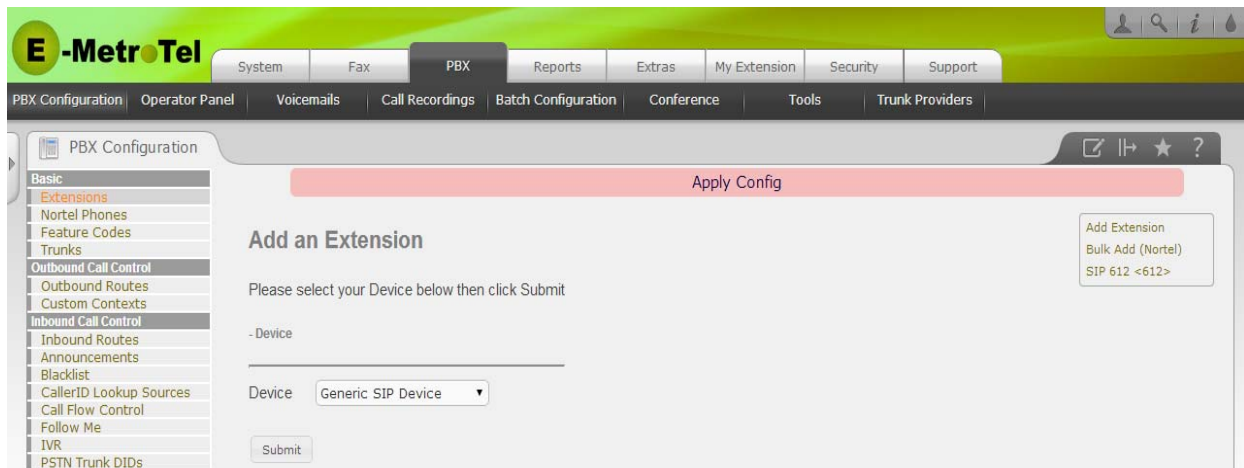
E-MetroTel

System | Fax | PBX | Reports | Extras | My Extension | Security | Support

PBX Configuration | Operator Panel | Voicemails | Call Recordings | Batch Configuration | Conference | Tools | Trunk Providers

PBX Configuration

Basic
Extensions
Nortel Phones
Feature Codes
Trunks
Outbound Call Control
Outbound Routes
Custom Contexts
Inbound Call Control
Inbound Routes
Announcements
Blacklist
CallerID Lookup Sources
Call Flow Control
Follow Me
IVR
PSTN Trunk DIDs

Apply Config

Add an Extension

Please select your Device below then click Submit

- Device

Device Generic SIP Device

Submit

Add Extension
Bulk Add (Nortel)
SIP 612 <612>